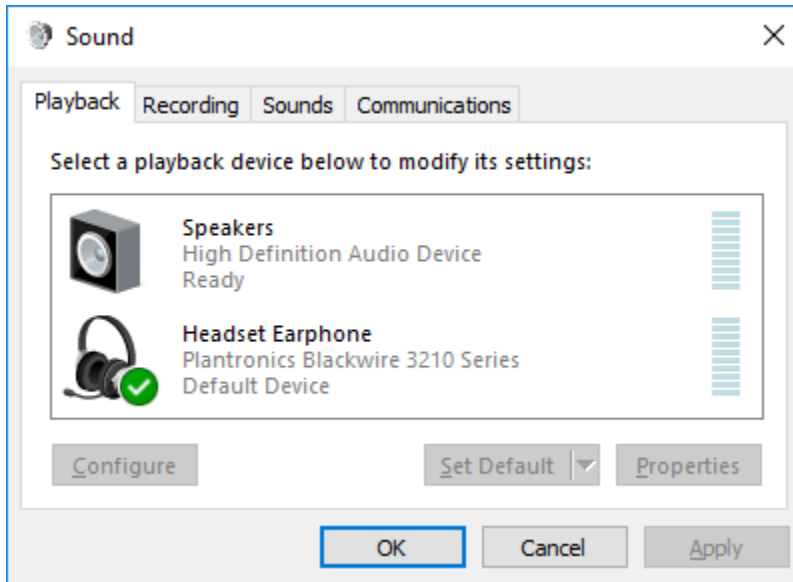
Sound

×

Playback | Recording | Sounds | Communications

Select a playback device below to modify its settings:

Speakers
High Definition Audio Device
Ready

Headset Earphone
Plantronics Blackwire 3210 Series
Default Device

Configure

Set Default

Properties

OK

Cancel

Apply